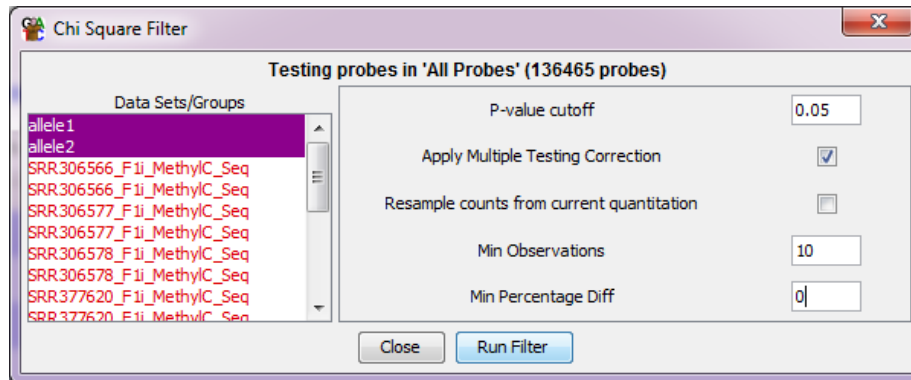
Chi Square Filter

Testing probes in 'All Probes' (136465 probes)

Data Sets/Groups

allele1
allele2
SRR306566_F1i_MethylC_Seq
SRR306566_F1i_MethylC_Seq
SRR306577_F1i_MethylC_Seq
SRR306577_F1i_MethylC_Seq
SRR306578_F1i_MethylC_Seq
SRR306578_F1i_MethylC_Seq
SRR377620_F1i_MethylC_Seq
SRR377620_F1i_MethylC_Seq

P-value cutoff 0.05

Apply Multiple Testing Correction

Resample counts from current quantitation

Min Observations 10

Min Percentage Diff 0

Close Run Filter